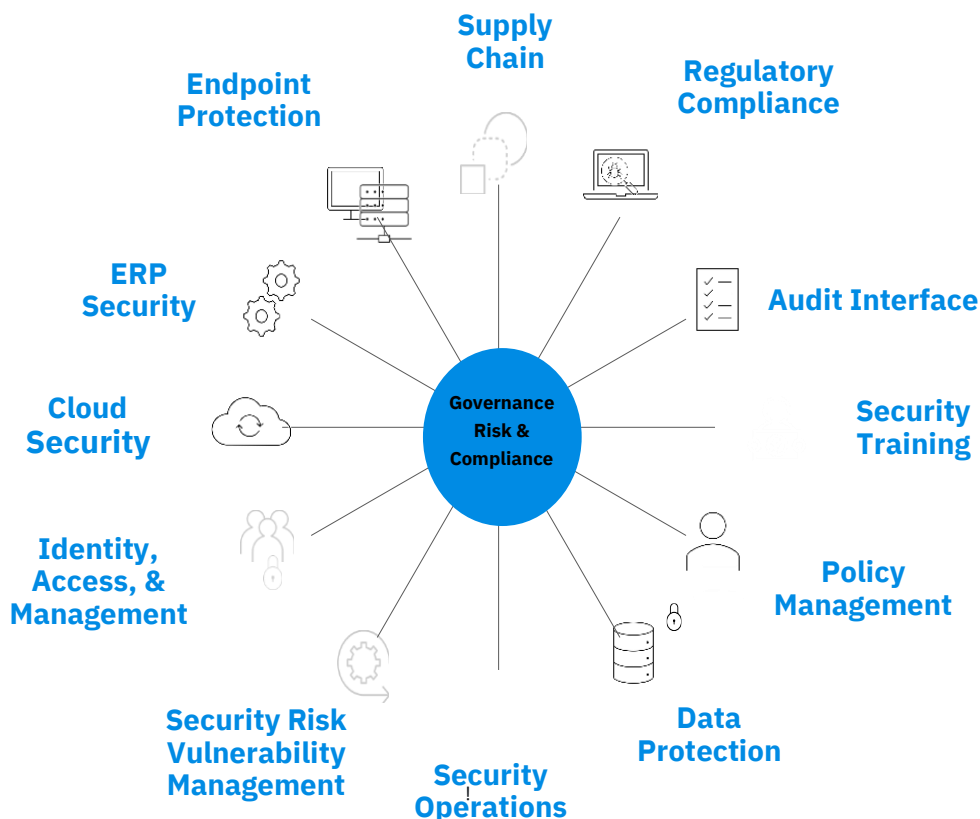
Supply Chain

Endpoint Protection

Regulatory Compliance

ERP Security

Audit Interface

Cloud Security

Governance Risk & Compliance

Security Training

Identity, Access, & Management

Policy Management

Security Risk Vulnerability Management

Data Protection

Security Operations